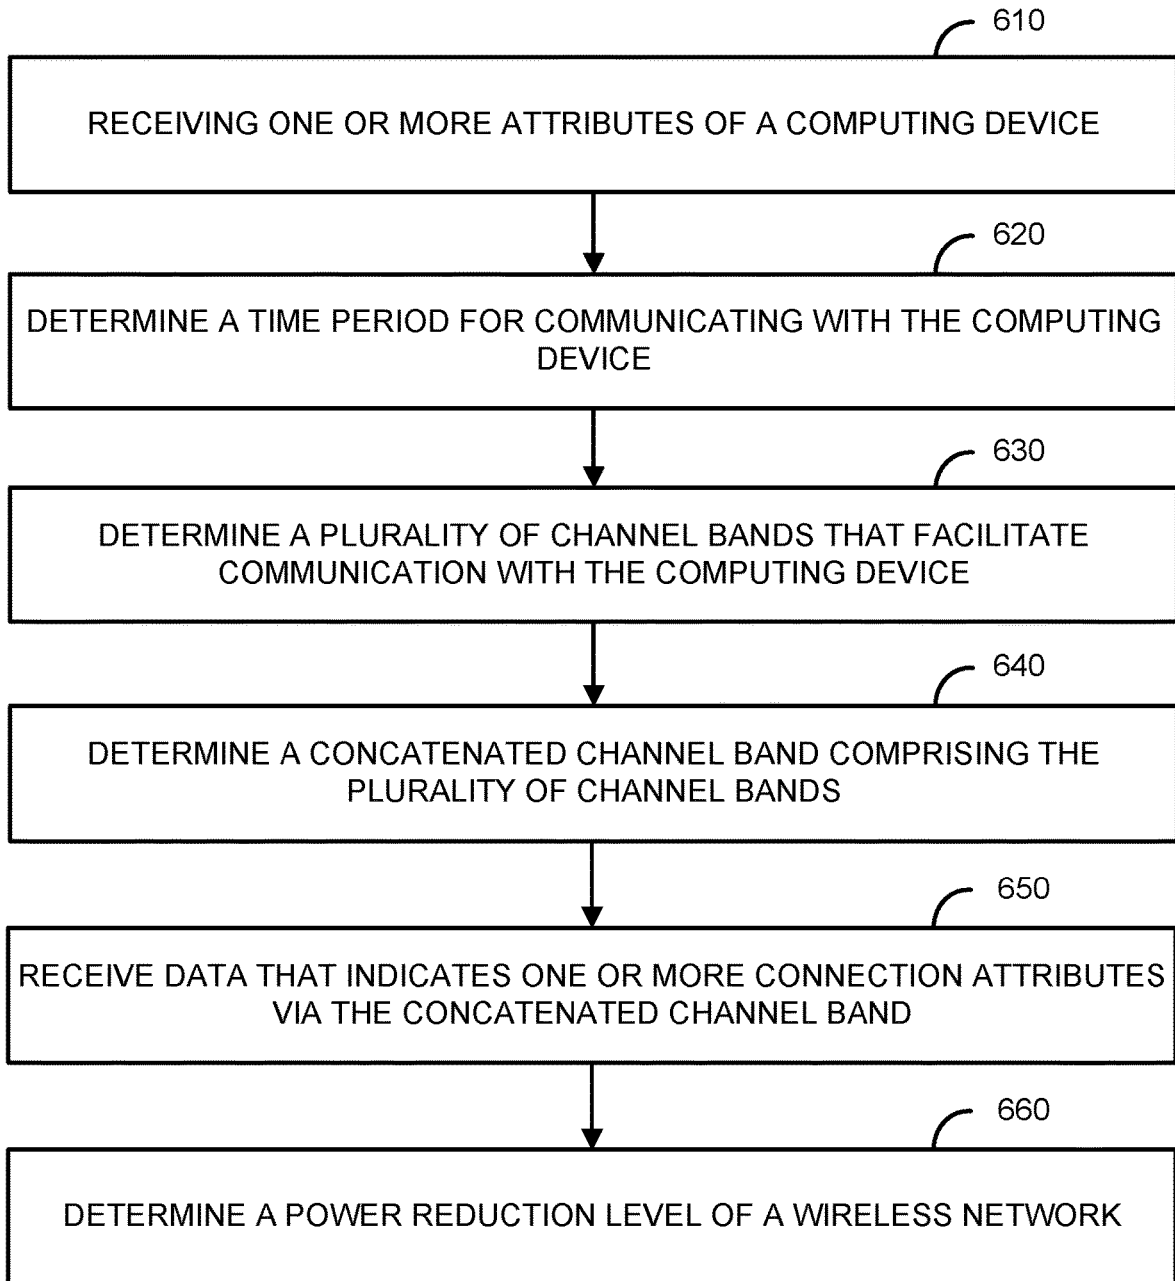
610

RECEIVING ONE OR MORE ATTRIBUTES OF A COMPUTING DEVICE

620

DETERMINE A TIME PERIOD FOR COMMUNICATING WITH THE COMPUTING DEVICE

630

DETERMINE A PLURALITY OF CHANNEL BANDS THAT FACILITATE COMMUNICATION WITH THE COMPUTING DEVICE

640

DETERMINE A CONCATENATED CHANNEL BAND COMPRISING THE PLURALITY OF CHANNEL BANDS

650

RECEIVE DATA THAT INDICATES ONE OR MORE CONNECTION ATTRIBUTES VIA THE CONCATENATED CHANNEL BAND

660

DETERMINE A POWER REDUCTION LEVEL OF A WIRELESS NETWORK